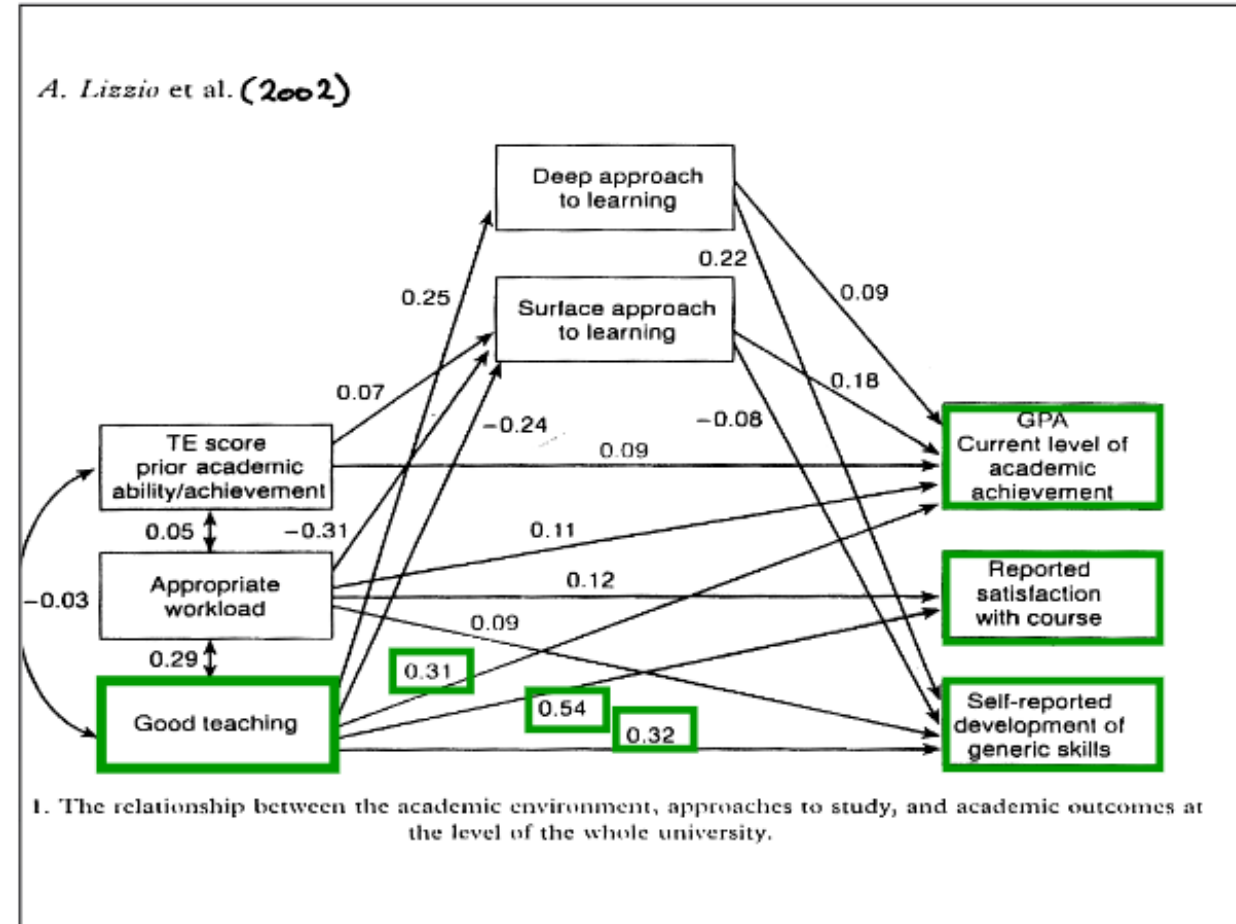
A. Lizzio et al. (2002)

Deep approach to learning

Surface approach to learning

0.25

0.22

0.09

0.07

0.18

-0.24

-0.08

TE score prior academic ability/achievement

0.09

GPA Current level of academic achievement

0.05

-0.31

0.11

Appropriate workload

0.12

Reported satisfaction with course

-0.03

0.09

0.29

0.31

0.54

Self-reported development of generic skills

Good teaching

0.32

1. The relationship between the academic environment, approaches to study, and academic outcomes at the level of the whole university.